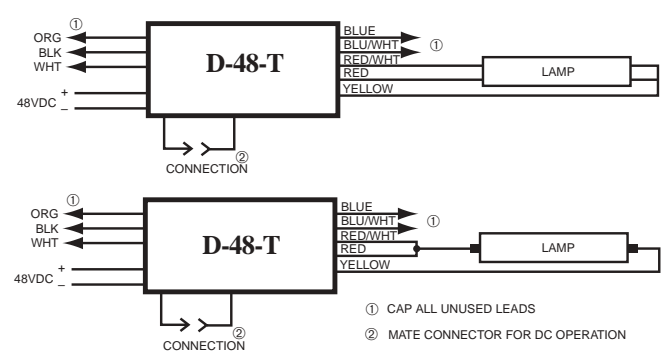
① ORG
BLK
WHT
+
48VDC
–
D-48-T
BLUE
BLU/WHT ①
RED/WHT
RED
YELLOW
LAMP
②
CONNECTION

①
ORG
BLK
WHT
+
48VDC
–
D-48-T
BLUE
BLU/WHT ①
RED/WHT
RED
YELLOW
LAMP
②
CONNECTION

① CAP ALL UNUSED LEADS
② MATE CONNECTOR FOR DC OPERATION